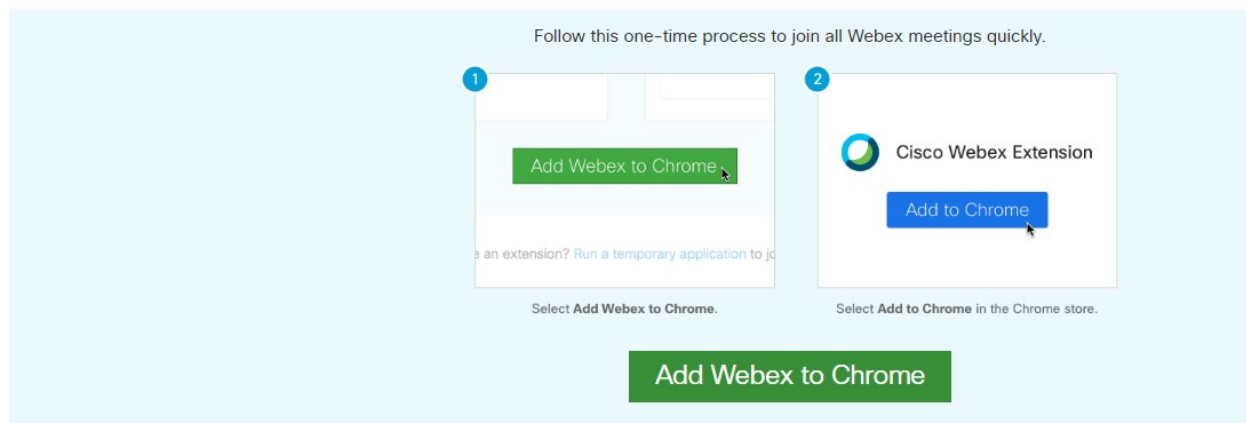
Follow this one-time process to join all Webex meetings quickly.

1

Add Webex to Chrome

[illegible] an extension? Run a temporary application to jo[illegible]

Select **Add Webex to Chrome**.

2

Cisco Webex Extension

Add to Chrome

Select **Add to Chrome** in the Chrome store.

Add Webex to Chrome